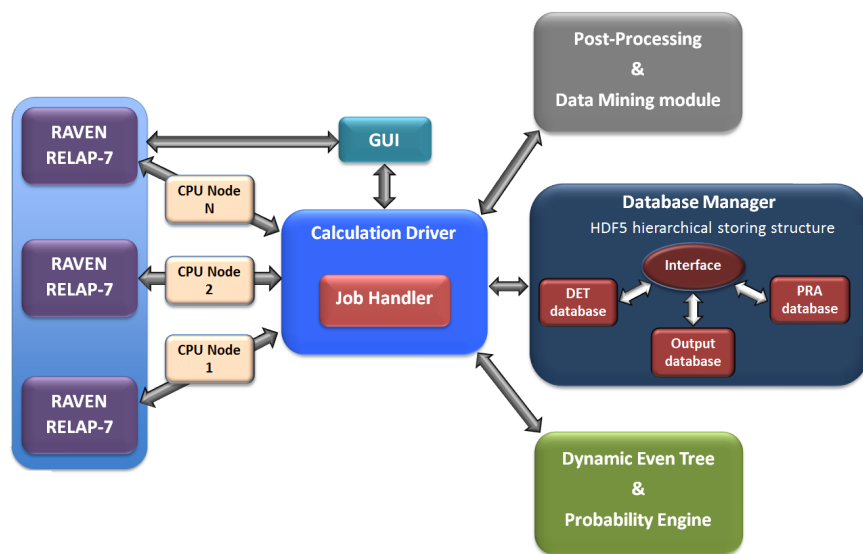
Post-Processing
&
Data Mining module

RAVEN
RELAP-7

GUI

CPU Node
N

RAVEN
RELAP-7

CPU Node
2

Calculation Driver

Job Handler

Database Manager
HDF5 hierarchical storing structure

Interface

DET
database

PRA
database

Output
database

CPU Node
1

RAVEN
RELAP-7

Dynamic Even Tree
&
Probability Engine